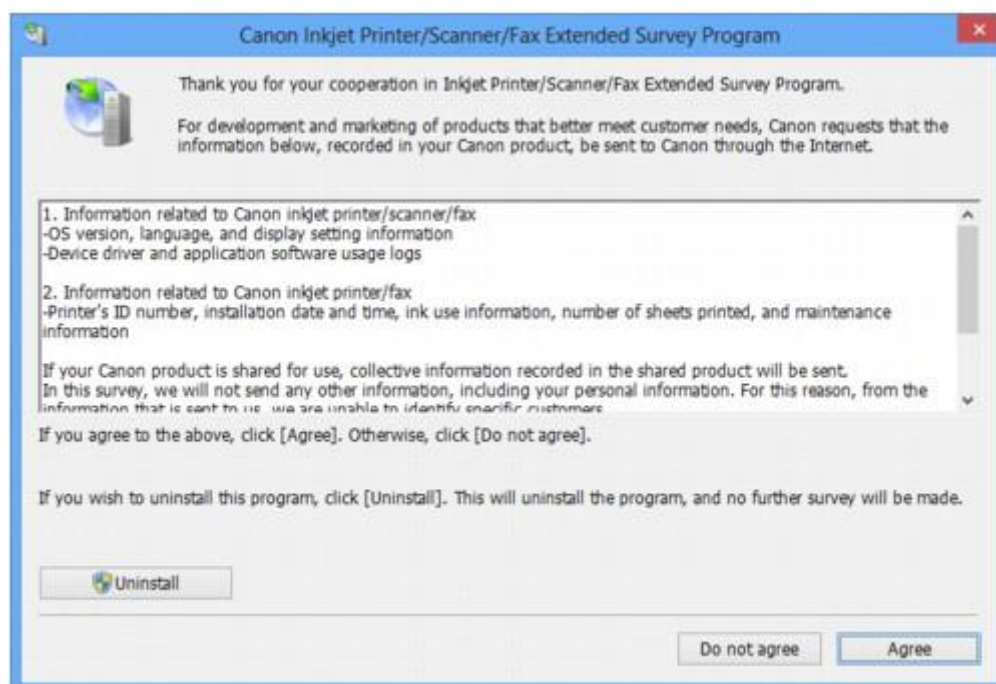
Canon Inkjet Printer/Scanner/Fax Extended Survey Program

Thank you for your cooperation in Inkjet Printer/Scanner/Fax Extended Survey Program.

For development and marketing of products that better meet customer needs, Canon requests that the information below, recorded in your Canon product, be sent to Canon through the Internet.

1. Information related to Canon inkjet printer/scanner/fax
-OS version, language, and display setting information
-Device driver and application software usage logs

2. Information related to Canon inkjet printer/fax
-Printer's ID number, installation date and time, ink use information, number of sheets printed, and maintenance information

If your Canon product is shared for use, collective information recorded in the shared product will be sent.
In this survey, we will not send any other information, including your personal information. For this reason, from the information that is sent to us, we are unable to identify specific customers.

If you agree to the above, click [Agree]. Otherwise, click [Do not agree].

If you wish to uninstall this program, click [Uninstall]. This will uninstall the program, and no further survey will be made.

Uninstall

Do not agree

Agree